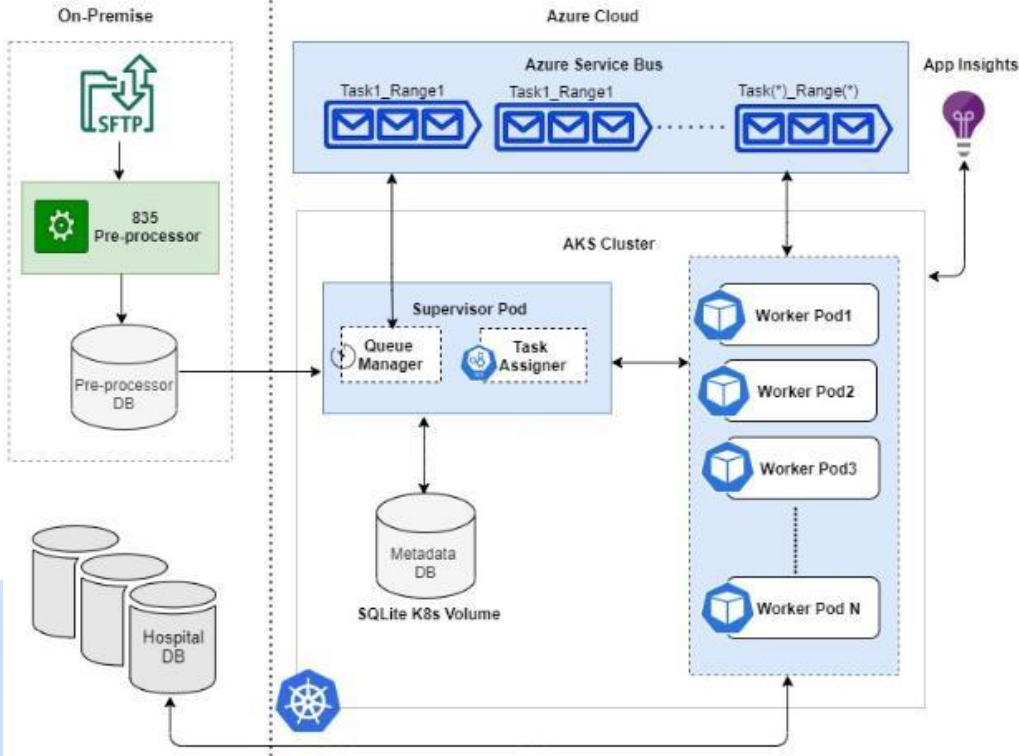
On-Premise

Azure Cloud

Azure Service Bus

Task1_Range1

Task1_Range1

Task(*)_Range(*)

App Insights

SFTP

835 Pre-processor

AKS Cluster

Supervisor Pod

Queue Manager

Task Assigner

Pre-processor DB

Worker Pod1

Worker Pod2

Worker Pod3

Metadata DB

SQLite K8s Volume

Worker Pod N

Hospital DB